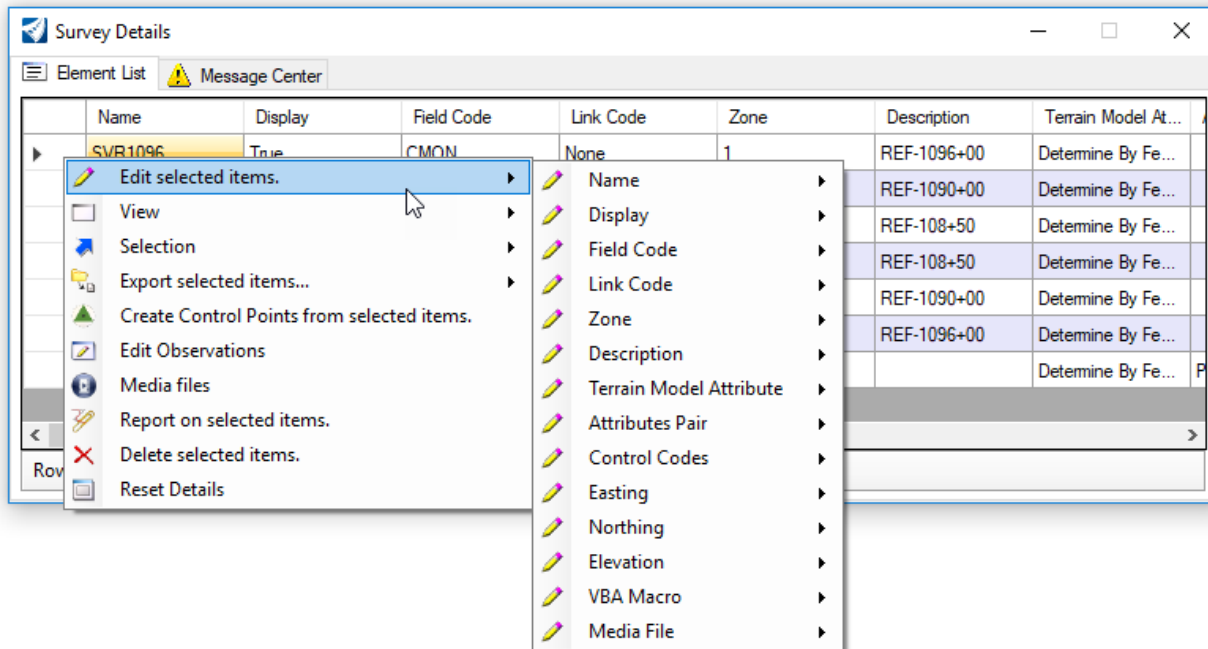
Survey Details

Element List | Message Center

| | Name | Display | Field Code | Link Code | Zone | Description | Terrain Model At... |
|---|---|---|---|---|---|---|---|
| ▸ | SVR1096 | True | CMON | None | 1 | REF-1096+00 | Determine By Fe... |
| | | | | | | REF-1090+00 | Determine By Fe... |
| | | | | | | REF-108+50 | Determine By Fe... |
| | | | | | | REF-108+50 | Determine By Fe... |
| | | | | | | REF-1090+00 | Determine By Fe... |
| | | | | | | REF-1096+00 | Determine By Fe... |
| | | | | | | | Determine By Fe... |

Rov

Edit selected items.
View
Selection
Export selected items...
Create Control Points from selected items.
Edit Observations
Media files
Report on selected items.
Delete selected items.
Reset Details

Name
Display
Field Code
Link Code
Zone
Description
Terrain Model Attribute
Attributes Pair
Control Codes
Easting
Northing
Elevation
VBA Macro
Media File